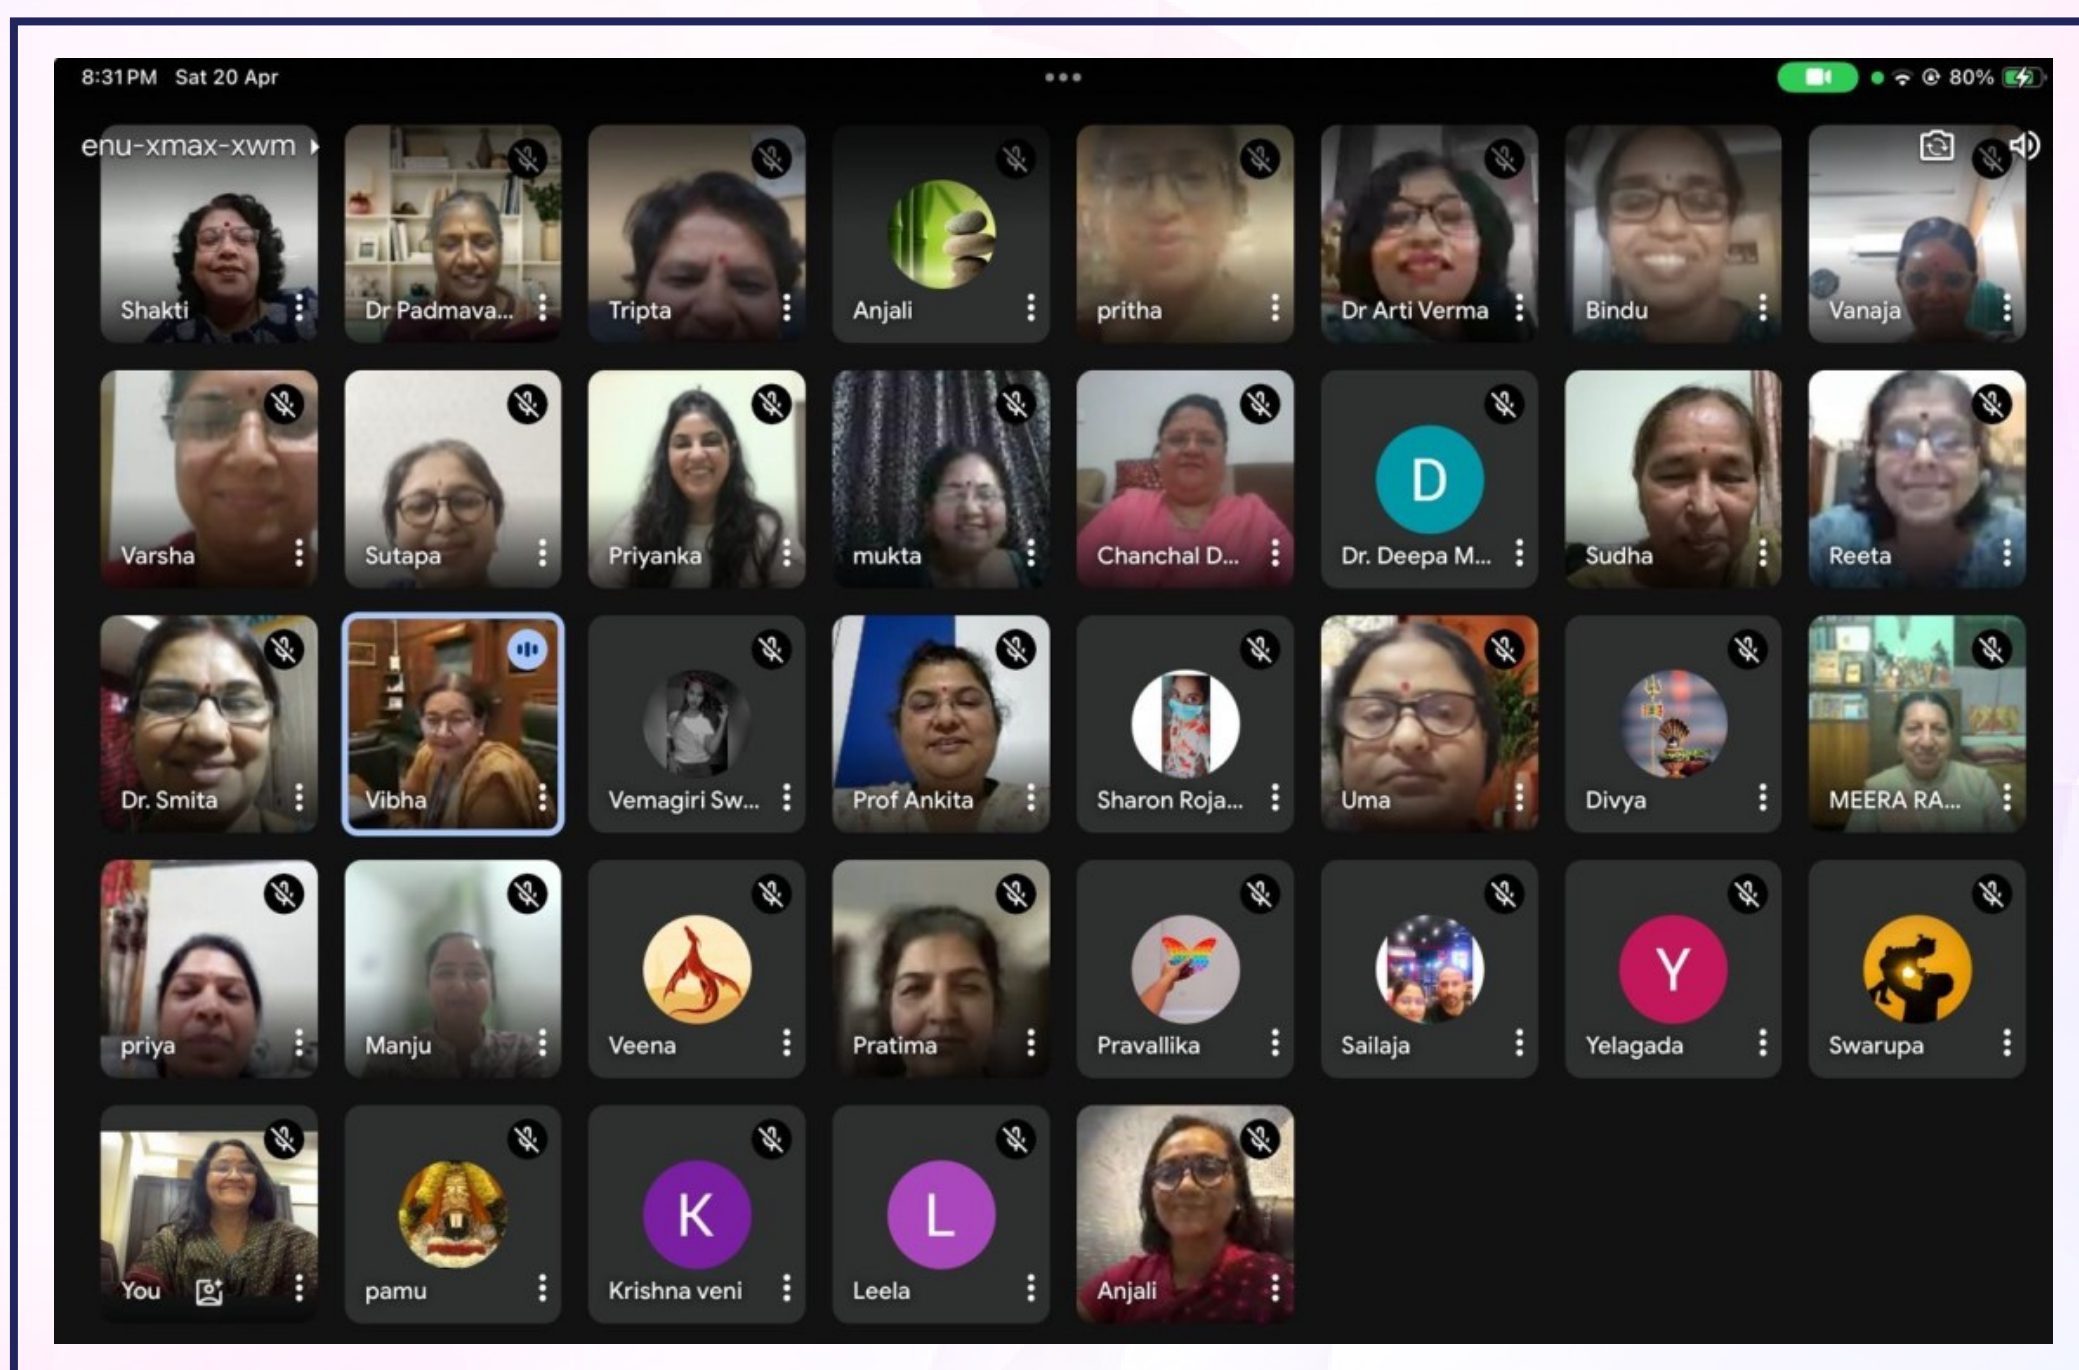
8:31PM Sat 20 Apr

80%

enu-xmax-xwm

Shakti
Dr Padmava...
Tripta
Anjali
pritha
Dr Arti Verma
Bindu
Vanaja

Varsha
Sutapa
Priyanka
mukta
Chanchal D...
D
Dr. Deepa M...
Sudha
Reeta

Dr. Smita
Vibha
Vemagiri Sw...
Prof Ankita
Sharon Roja...
Uma
Divya
MEERA RA...

priya
Manju
Veena
Pratima
Pravallika
Sailaja
Y
Yelagada
Swarupa

You
pamu
K
Krishna veni
L
Leela
Anjali